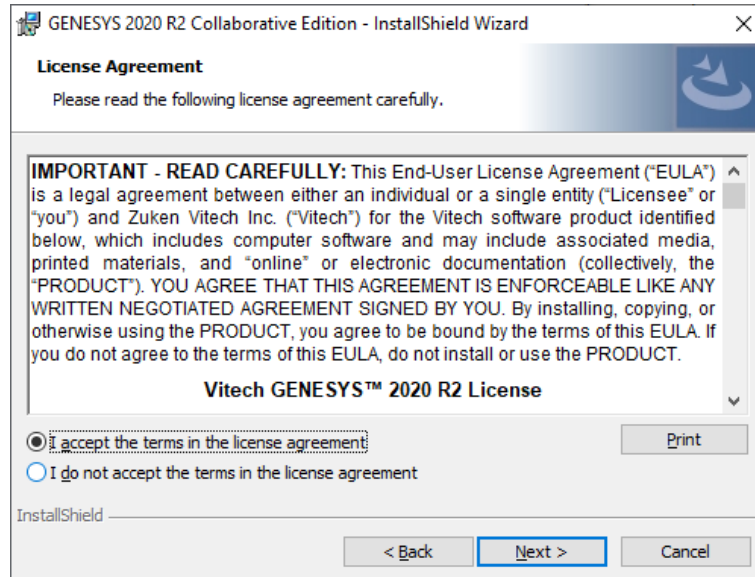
GENESYS 2020 R2 Collaborative Edition - InstallShield Wizard

License Agreement

Please read the following license agreement carefully.

IMPORTANT - READ CAREFULLY: This End-User License Agreement ("EULA") is a legal agreement between either an individual or a single entity ("Licensee" or "you") and Zuken Vitech Inc. ("Vitech") for the Vitech software product identified below, which includes computer software and may include associated media, printed materials, and "online" or electronic documentation (collectively, the "PRODUCT"). YOU AGREE THAT THIS AGREEMENT IS ENFORCEABLE LIKE ANY WRITTEN NEGOTIATED AGREEMENT SIGNED BY YOU. By installing, copying, or otherwise using the PRODUCT, you agree to be bound by the terms of this EULA. If you do not agree to the terms of this EULA, do not install or use the PRODUCT.

Vitech GENESYS™ 2020 R2 License

I accept the terms in the license agreement

Print

I do not accept the terms in the license agreement

InstallShield

< Back

Next >

Cancel